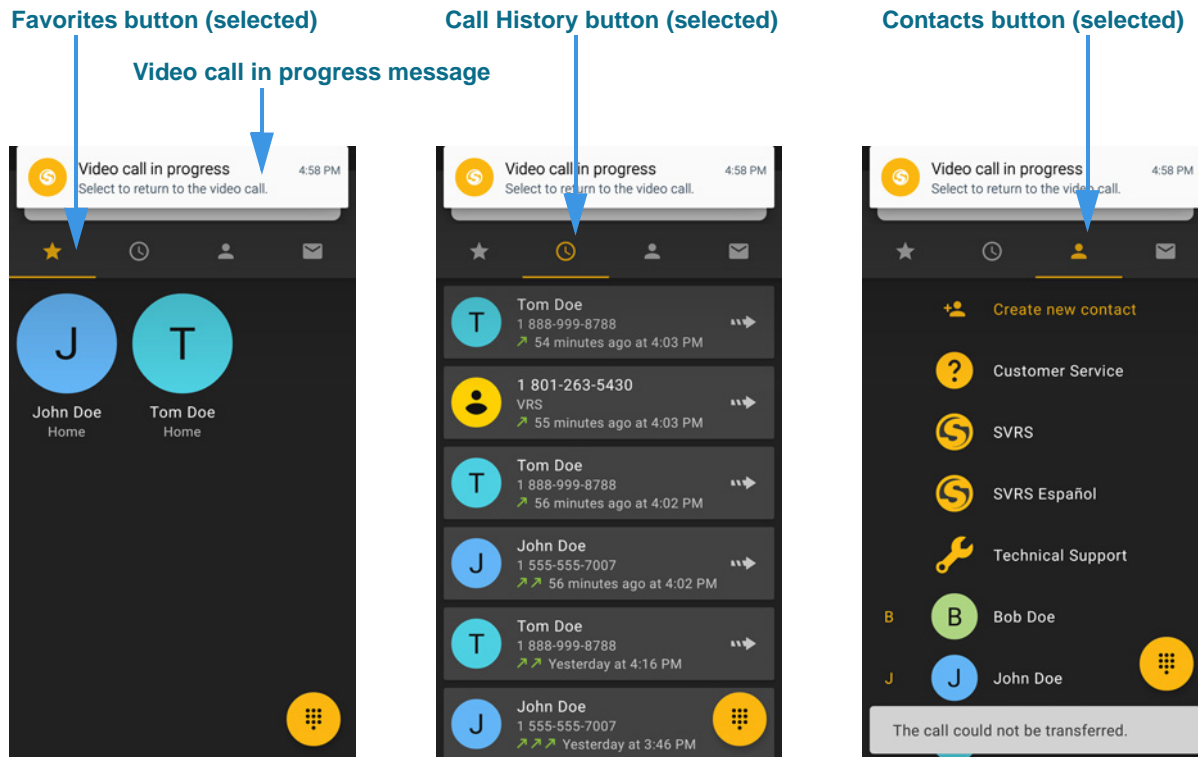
Favorites button (selected)

Video call in progress message

Call History button (selected)

Contacts button (selected)

Video call in progress 4:58 PM
Select to return to the video call.

J
John Doe
Home

T
Tom Doe
Home

Video call in progress 4:58 PM
Select to return to the video call.

T
Tom Doe
1 888-999-8788
54 minutes ago at 4:03 PM

1 801-263-5430
VRS
55 minutes ago at 4:03 PM

T
Tom Doe
1 888-999-8788
56 minutes ago at 4:02 PM

J
John Doe
1 555-555-7007
56 minutes ago at 4:02 PM

T
Tom Doe
1 888-999-8788
Yesterday at 4:16 PM

J
John Doe
1 555-555-7007
Yesterday at 3:46 PM

Video call in progress 4:58 PM
Select to return to the video call.

Create new contact

Customer Service

SVRS

SVRS Español

Technical Support

B
B
Bob Doe

J
J
John Doe

The call could not be transferred.